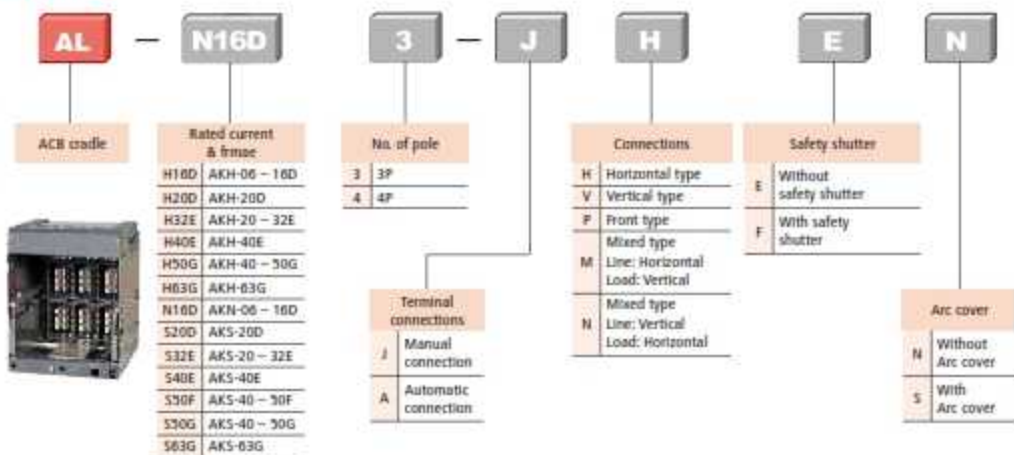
AL — N16D 3 — J H E N

ACB cradle

Rated current & frmae

| H16D | AKH-06 ~ 16D |
|---|---|
| H20D | AKH-20D |
| H32E | AKH-20 ~ 32E |
| H40E | AKH-40E |
| H50G | AKH-40 ~ 50G |
| H63G | AKH-63G |
| N16D | AKN-06 ~ 16D |
| S20D | AKS-20D |
| S32E | AKS-20 ~ 32E |
| S40E | AKS-40E |
| S50F | AKS-40 ~ 50F |
| S50G | AKS-40 ~ 50G |
| S63G | AKS-63G |

No. of pole

| 3 | 3P |
|---|---|
| 4 | 4P |

Terminal connections

| J | Manual connection |
|---|---|
| A | Automatic connection |

Connections

| H | Horizontal type |
|---|---|
| V | Vertical type |
| P | Front type |
| M | Mixed type Line: Horizontal Load: Vertical |
| N | Mixed type Line: Vertical Load: Horizontal |

Safety shutter

| E | Without safety shutter |
|---|---|
| F | With safety shutter |

Arc cover

| N | Without Arc cover |
|---|---|
| S | With Arc cover |